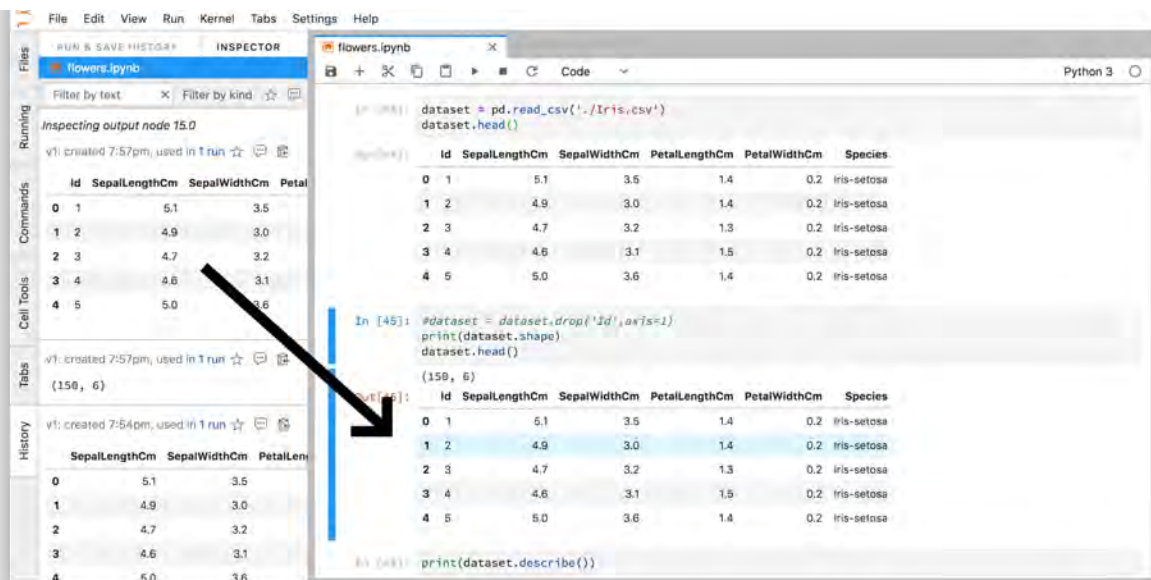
File Edit View Run Kernel Tabs Settings Help

Files
Running
Commands
Cell Tools
Tabs
History

RUN & SAVE HISTORY INSPECTOR
flowers.ipynb
Filter by text × Filter by kind
Inspecting output node 15.0
v1: created 7:57pm, used in 1 run

| | Id | SepalLengthCm | SepalWidthCm | Petal |
|---|---|---|---|---|
| 0 | 1 | 5.1 | 3.5 | |
| 1 | 2 | 4.9 | 3.0 | |
| 2 | 3 | 4.7 | 3.2 | |
| 3 | 4 | 4.6 | 3.1 | |
| 4 | 5 | 5.0 | 3.6 | |

v1: created 7:57pm, used in 1 run
(150, 6)

v1: created 7:54pm, used in 1 run

| | SepalLengthCm | SepalWidthCm | PetalLen |
|---|---|---|---|
| 0 | 5.1 | 3.5 | |
| 1 | 4.9 | 3.0 | |
| 2 | 4.7 | 3.2 | |
| 3 | 4.6 | 3.1 | |
| 4 | 5.0 | 3.6 | |

flowers.ipynb ×
Code Python 3

In [44]: dataset = pd.read_csv('./Iris.csv')
dataset.head()

Out[44]:

| | Id | SepalLengthCm | SepalWidthCm | PetalLengthCm | PetalWidthCm | Species |
|---|---|---|---|---|---|---|
| 0 | 1 | 5.1 | 3.5 | 1.4 | 0.2 | Iris-setosa |
| 1 | 2 | 4.9 | 3.0 | 1.4 | 0.2 | Iris-setosa |
| 2 | 3 | 4.7 | 3.2 | 1.3 | 0.2 | Iris-setosa |
| 3 | 4 | 4.6 | 3.1 | 1.5 | 0.2 | Iris-setosa |
| 4 | 5 | 5.0 | 3.6 | 1.4 | 0.2 | Iris-setosa |

In [45]: #dataset = dataset.drop('Id',axis=1)
print(dataset.shape)
dataset.head()

(150, 6)
Out[45]:

| | Id | SepalLengthCm | SepalWidthCm | PetalLengthCm | PetalWidthCm | Species |
|---|---|---|---|---|---|---|
| 0 | 1 | 5.1 | 3.5 | 1.4 | 0.2 | Iris-setosa |
| 1 | 2 | 4.9 | 3.0 | 1.4 | 0.2 | Iris-setosa |
| 2 | 3 | 4.7 | 3.2 | 1.3 | 0.2 | Iris-setosa |
| 3 | 4 | 4.6 | 3.1 | 1.5 | 0.2 | Iris-setosa |
| 4 | 5 | 5.0 | 3.6 | 1.4 | 0.2 | Iris-setosa |

In [46]: print(dataset.describe())